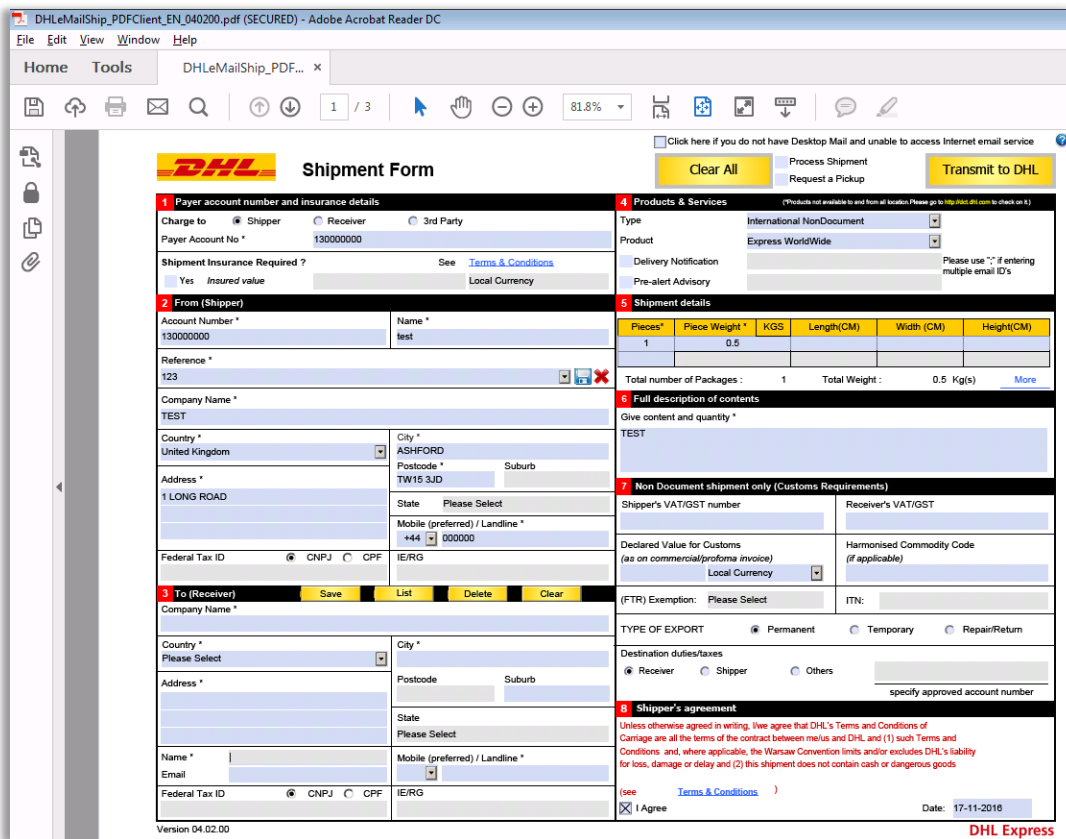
DHLeMailShip_PDFClient_EN_040200.pdf (SECURED) - Adobe Acrobat Reader DC
File Edit View Window Help
Home Tools DHLeMailShip_PDF... ×
1 / 3 81.8%

Click here if you do not have Desktop Mail and unable to access Internet email service

DHL Shipment Form
Clear All
Process Shipment
Request a Pickup
Transmit to DHL

1 Payer account number and insurance details
Charge to Shipper Receiver 3rd Party
Payer Account No * 130000000
Shipment Insurance Required ? See Terms & Conditions
Yes Insured value Local Currency

2 From (Shipper)
Account Number * 130000000
Name * test
Reference * 123
Company Name * TEST
Country * United Kingdom
City * ASHFORD
Postcode * TW15 3JD
Suburb
Address * 1 LONG ROAD
State Please Select
Mobile (preferred) / Landline * +44 000000
Federal Tax ID CNPJ CPF
IE/RG

3 To (Receiver) Save List Delete Clear
Company Name *
Country * Please Select
City *
Address *
Postcode Suburb
State Please Select
Name *
Email
Mobile (preferred) / Landline *
Federal Tax ID CNPJ CPF
IE/RG
Version 04.02.00

4 Products & Services (*Products not available to and from all location.Please go to http://dct.dhl.com to check on it.)
Type International NonDocument
Product Express WorldWide
Delivery Notification
Please use ";" if entering multiple email ID's
Pre-alert Advisory

5 Shipment details
| Pieces* | Piece Weight * | KGS | Length(CM) | Width (CM) | Height(CM) |
|---|---|---|---|---|---|
| 1 | 0.5 | | | | |
| | | | | | |
Total number of Packages : 1 Total Weight : 0.5 Kg(s) More

6 Full description of contents
Give content and quantity *
TEST

7 Non Document shipment only (Customs Requirements)
Shipper's VAT/GST number
Receiver's VAT/GST
Declared Value for Customs (as on commercial/profoma invoice)
Local Currency
Harmonised Commodity Code (if applicable)
(FTR) Exemption: Please Select
ITN:
TYPE OF EXPORT Permanent Temporary Repair/Return
Destination duties/taxes
Receiver Shipper Others
specify approved account number

8 Shipper's agreement
Unless otherwise agreed in writing, I/we agree that DHL's Terms and Conditions of Carriage are all the terms of the contract between me/us and DHL and (1) such Terms and Conditions and, where applicable, the Warsaw Convention limits and/or excludes DHL's liability for loss, damage or delay and (2) this shipment does not contain cash or dangerous goods
(see Terms & Conditions )
I Agree
Date: 17-11-2016
DHL Express